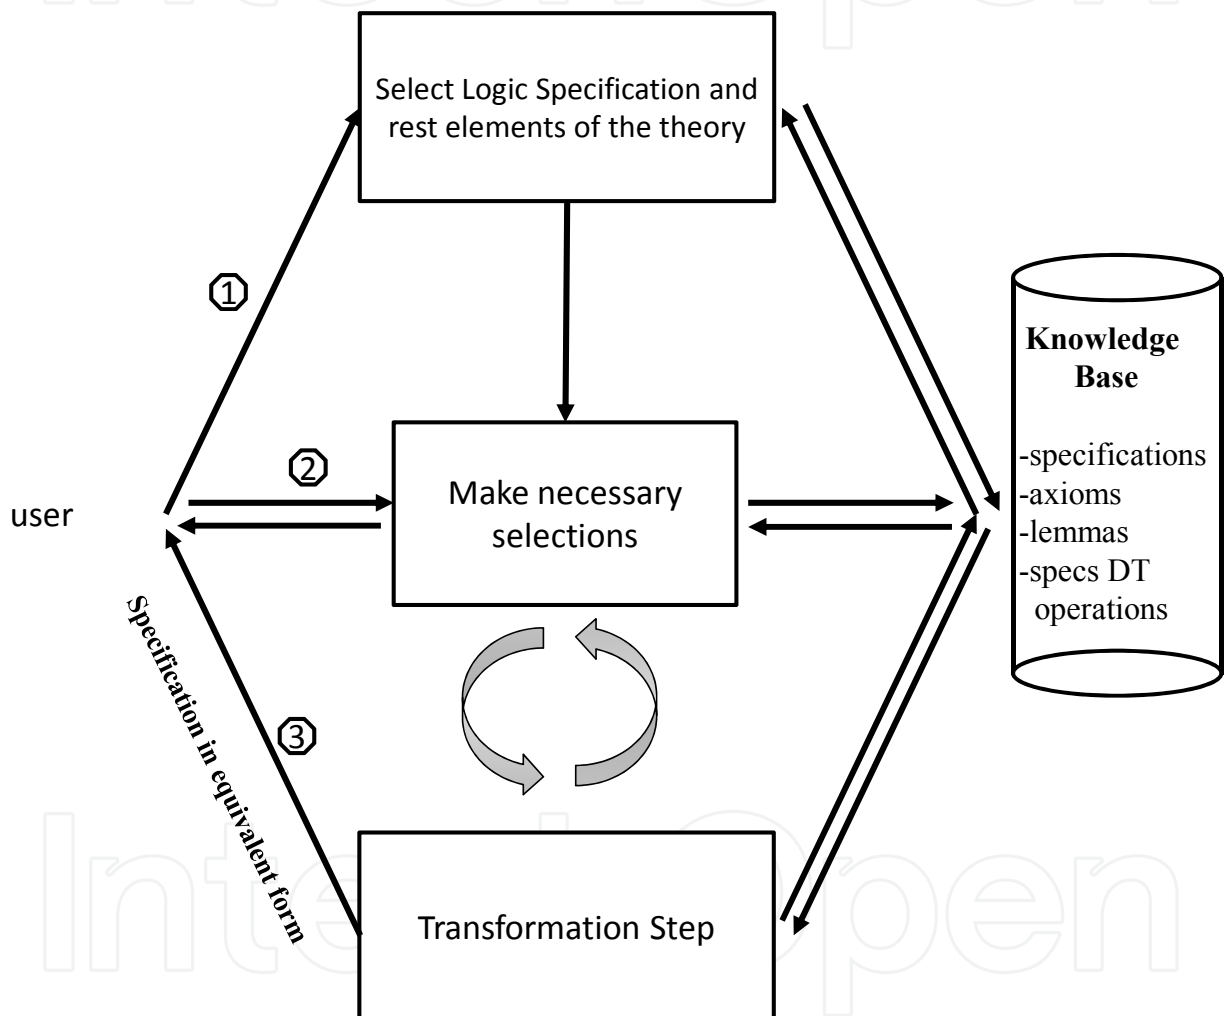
Select Logic Specification and rest elements of the theory

①

Knowledge Base

-specifications
-axioms
-lemmas
-specs DT operations

②

user

Make necessary selections

Specification in equivalent form

③

Transformation Step

IntechOpen